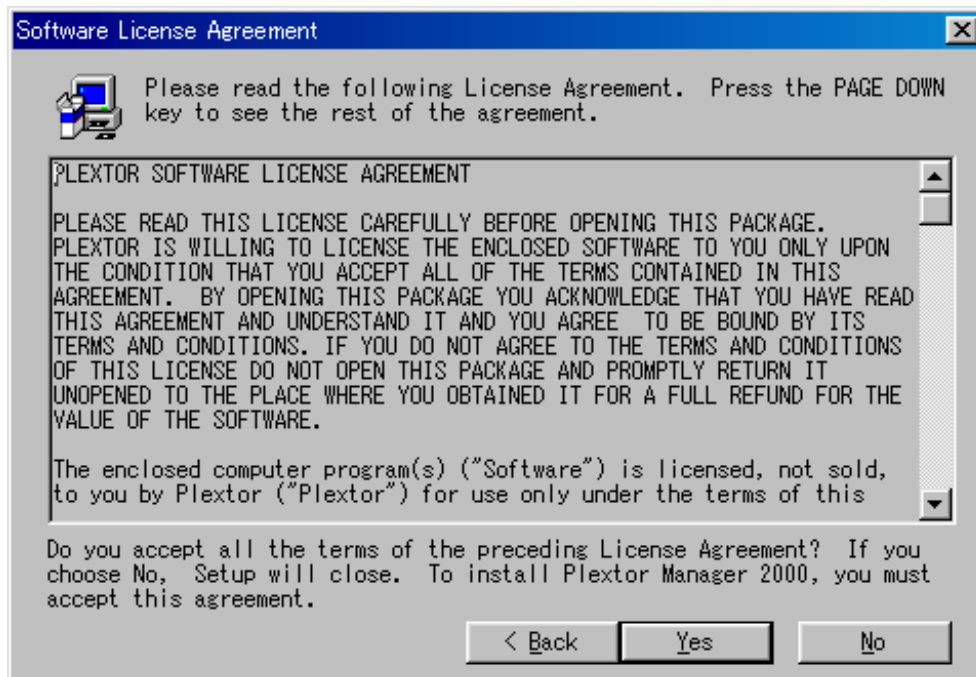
Software License Agreement

Please read the following License Agreement. Press the PAGE DOWN key to see the rest of the agreement.

?PLEXTOR SOFTWARE LICENSE AGREEMENT

PLEASE READ THIS LICENSE CAREFULLY BEFORE OPENING THIS PACKAGE. PLEXTOR IS WILLING TO LICENSE THE ENCLOSED SOFTWARE TO YOU ONLY UPON THE CONDITION THAT YOU ACCEPT ALL OF THE TERMS CONTAINED IN THIS AGREEMENT. BY OPENING THIS PACKAGE YOU ACKNOWLEDGE THAT YOU HAVE READ THIS AGREEMENT AND UNDERSTAND IT AND YOU AGREE TO BE BOUND BY ITS TERMS AND CONDITIONS. IF YOU DO NOT AGREE TO THE TERMS AND CONDITIONS OF THIS LICENSE DO NOT OPEN THIS PACKAGE AND PROMPTLY RETURN IT UNOPENED TO THE PLACE WHERE YOU OBTAINED IT FOR A FULL REFUND FOR THE VALUE OF THE SOFTWARE.

The enclosed computer program(s) ("Software") is licensed, not sold, to you by Plextor ("Plextor") for use only under the terms of this

Do you accept all the terms of the preceding License Agreement? If you choose No, Setup will close. To install Plextor Manager 2000, you must accept this agreement.

< Back Yes No